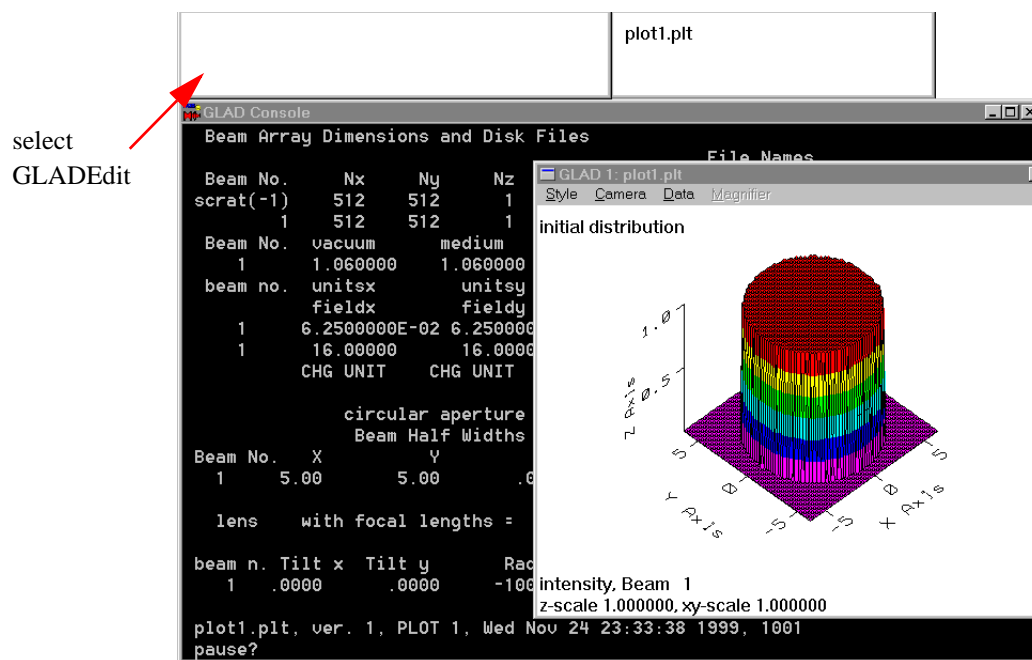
plot1.plt

select GLADEdit

GLAD Console

Beam Array Dimensions and Disk Files
File Names
Beam No. Nx Ny Nz
scrat(-1) 512 512 1
1 512 512 1
Beam No. vacuum medium
1 1.060000 1.060000
beam no. unitsx unitsy
fieldx fieldy
1 6.2500000E-02 6.250000
1 16.00000 16.0000
CHG UNIT CHG UNIT

circular aperture
Beam Half Widths
Beam No. X Y
1 5.00 5.00 .0

lens with focal lengths =

beam n. Tilt x Tilt y Rad
1 .0000 .0000 -100

plot1.plt, ver. 1, PLOT 1, Wed Nov 24 23:33:38 1999, 1001
pause?

GLAD 1: plot1.plt
Style Camera Data Magnifier
initial distribution
1.0
0.5
Z Axis
5
0
-5
Y Axis
-5
0
5
X Axis
intensity, Beam 1
z-scale 1.000000, xy-scale 1.000000